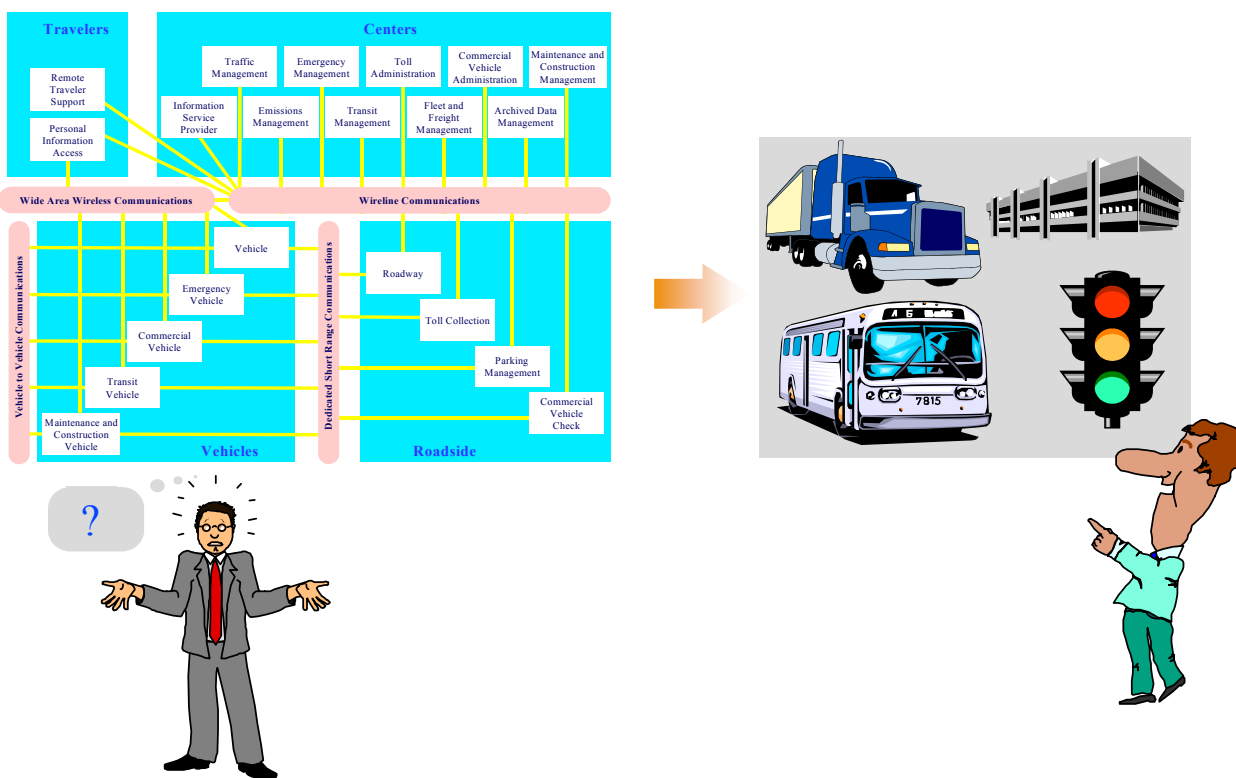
Travelers

Remote Traveler Support

Personal Information Access

Centers

Traffic Management

Emergency Management

Toll Administration

Commercial Vehicle Administration

Maintenance and Construction Management

Information Service Provider

Emissions Management

Transit Management

Fleet and Freight Management

Archived Data Management

Wide Area Wireless Communications

Wireline Communications

Vehicle to Vehicle Communications

Vehicle

Emergency Vehicle

Commercial Vehicle

Transit Vehicle

Maintenance and Construction Vehicle

Vehicles

Dedicated Short Range Communications

Roadway

Toll Collection

Parking Management

Commercial Vehicle Check

Roadside

?

A 5

7815